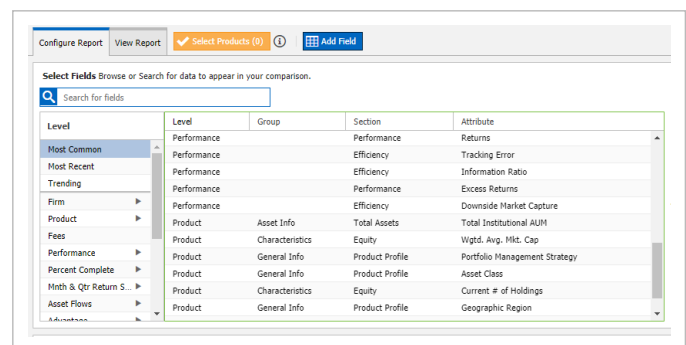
Configure Report View Report Select Products (0) Add Field

Select Fields Browse or Search for data to appear in your comparison.

Search for fields

Level

Most Common
Most Recent
Trending
Firm
Product
Fees
Performance
Percent Complete
Mnth & Qtr Return S...
Asset Flows
Advantage

| Level | Group | Section | Attribute |
|---|---|---|---|
| Performance | | Performance | Returns |
| Performance | | Efficiency | Tracking Error |
| Performance | | Efficiency | Information Ratio |
| Performance | | Performance | Excess Returns |
| Performance | | Efficiency | Downside Market Capture |
| Product | Asset Info | Total Assets | Total Institutional AUM |
| Product | Characteristics | Equity | Wgtd. Avg. Mkt. Cap |
| Product | General Info | Product Profile | Portfolio Management Strategy |
| Product | General Info | Product Profile | Asset Class |
| Product | Characteristics | Equity | Current # of Holdings |
| Product | General Info | Product Profile | Geographic Region |